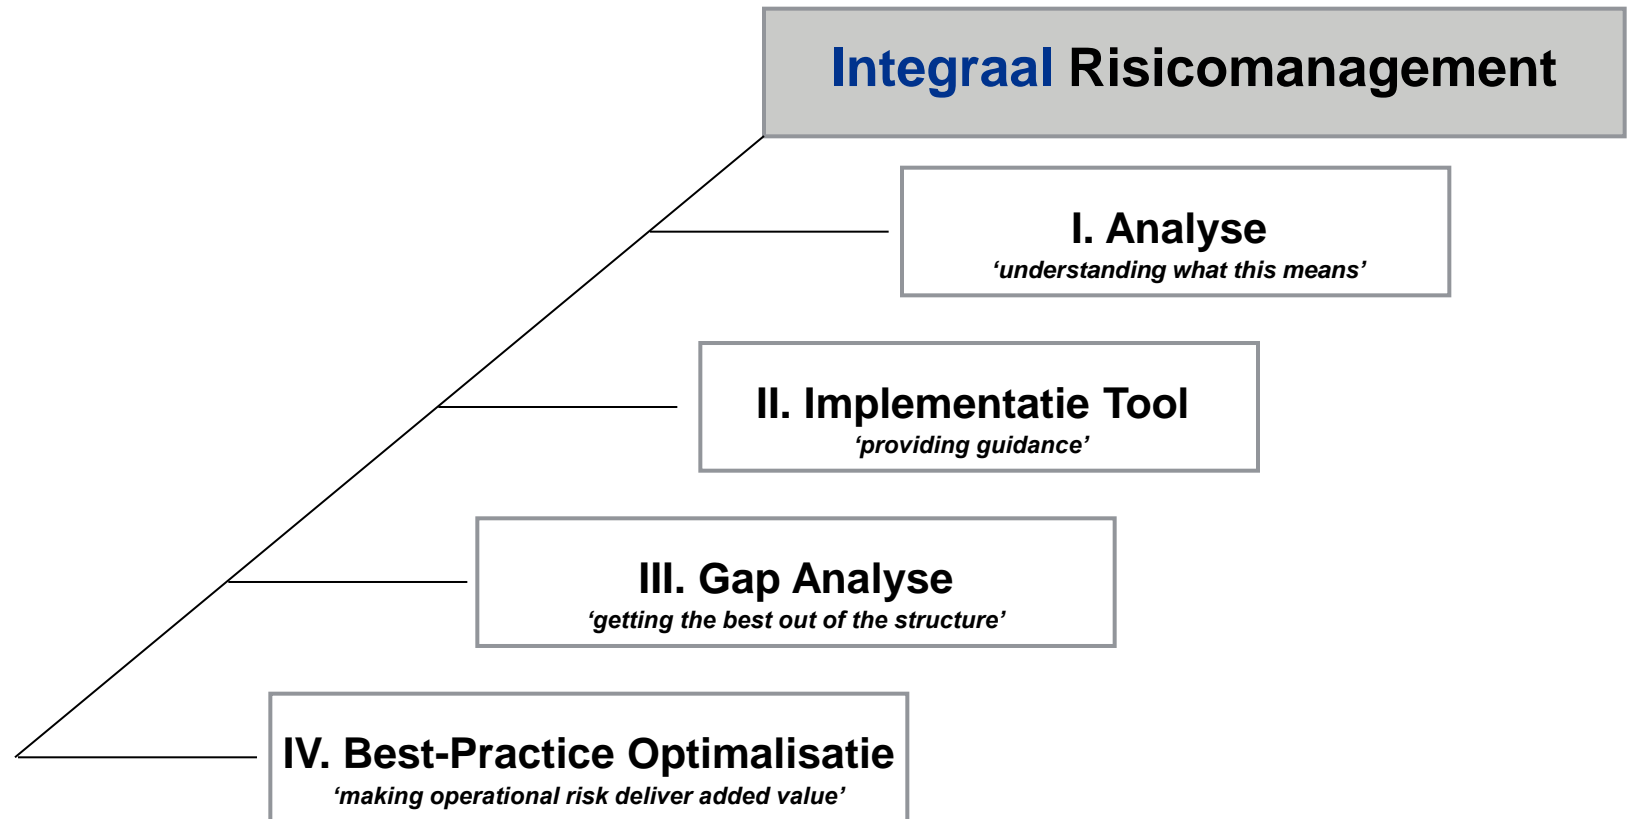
Integraal Risicomanagement

I. Analyse
‘understanding what this means’

II. Implementatie Tool
‘providing guidance’

III. Gap Analyse
‘getting the best out of the structure’

IV. Best-Practice Optimalisatie
‘making operational risk deliver added value’